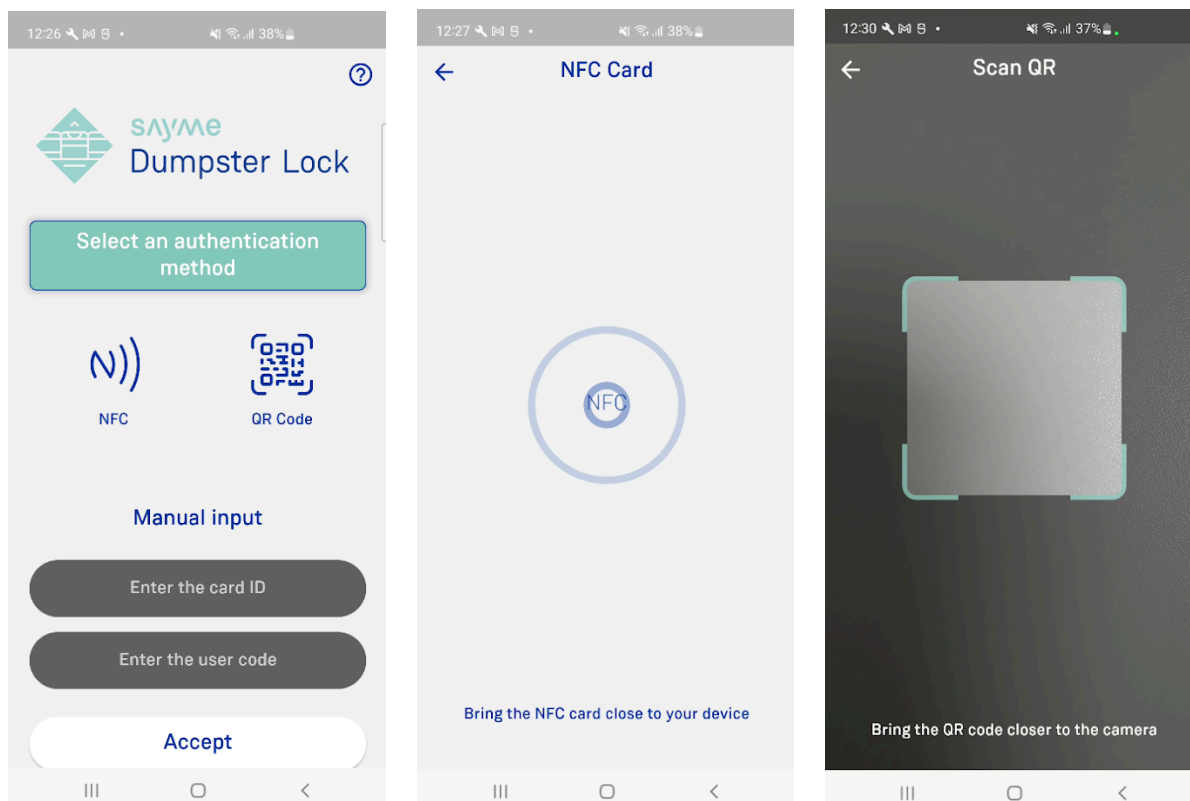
12:26 38%

?

sayme
Dumpster Lock

Select an authentication method

NFC

QR Code

Manual input

Enter the card ID

Enter the user code

Accept

12:27 38%

NFC Card

NFC

Bring the NFC card close to your device

12:30 37%

Scan QR

Bring the QR code closer to the camera